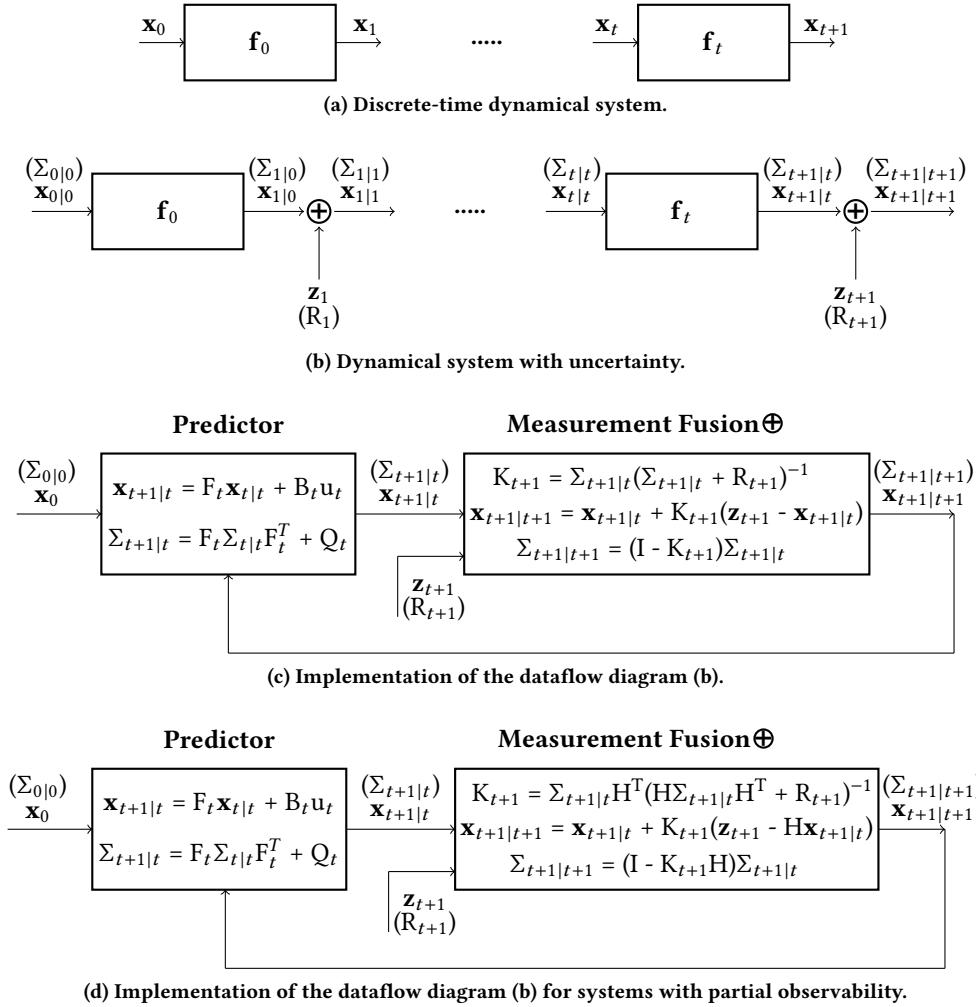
$\mathbf{x}_0$ $\mathbf{f}_0$ $\mathbf{x}_1$ ..... $\mathbf{x}_t$ $\mathbf{f}_t$ $\mathbf{x}_{t+1}$

(a) Discrete-time dynamical system.

$(\Sigma_{0|0})$ $\mathbf{x}_{0|0}$ $\mathbf{f}_0$ $(\Sigma_{1|0})$ $\mathbf{x}_{1|0}$ $\oplus$ $(\Sigma_{1|1})$ $\mathbf{x}_{1|1}$ ..... $(\Sigma_{t|t})$ $\mathbf{x}_{t|t}$ $\mathbf{f}_t$ $(\Sigma_{t+1|t})$ $\mathbf{x}_{t+1|t}$ $\oplus$ $(\Sigma_{t+1|t+1})$ $\mathbf{x}_{t+1|t+1}$

$\mathbf{z}_1$ $(\mathrm{R}_1)$ $\mathbf{z}_{t+1}$ $(\mathrm{R}_{t+1})$

(b) Dynamical system with uncertainty.

Predictor

Measurement Fusion$\oplus$

$(\Sigma_{0|0})$ $\mathbf{x}_0$

$\mathbf{x}_{t+1|t} = \mathrm{F}_t\mathbf{x}_{t|t} + \mathrm{B}_t\mathrm{u}_t$
$\Sigma_{t+1|t} = \mathrm{F}_t\Sigma_{t|t}\mathrm{F}_t^T + \mathrm{Q}_t$

$(\Sigma_{t+1|t})$ $\mathbf{x}_{t+1|t}$

$\mathrm{K}_{t+1} = \Sigma_{t+1|t}(\Sigma_{t+1|t} + \mathrm{R}_{t+1})^{-1}$
$\mathbf{x}_{t+1|t+1} = \mathbf{x}_{t+1|t} + \mathrm{K}_{t+1}(\mathbf{z}_{t+1} - \mathbf{x}_{t+1|t})$
$\Sigma_{t+1|t+1} = (\mathrm{I} - \mathrm{K}_{t+1})\Sigma_{t+1|t}$

$(\Sigma_{t+1|t+1})$ $\mathbf{x}_{t+1|t+1}$

$\mathbf{z}_{t+1}$ $(\mathrm{R}_{t+1})$

(c) Implementation of the dataflow diagram (b).

Predictor

Measurement Fusion$\oplus$

$(\Sigma_{0|0})$ $\mathbf{x}_0$

$\mathbf{x}_{t+1|t} = \mathrm{F}_t\mathbf{x}_{t|t} + \mathrm{B}_t\mathrm{u}_t$
$\Sigma_{t+1|t} = \mathrm{F}_t\Sigma_{t|t}\mathrm{F}_t^T + \mathrm{Q}_t$

$(\Sigma_{t+1|t})$ $\mathbf{x}_{t+1|t}$

$\mathrm{K}_{t+1} = \Sigma_{t+1|t}\mathrm{H}^\mathrm{T}(\mathrm{H}\Sigma_{t+1|t}\mathrm{H}^\mathrm{T} + \mathrm{R}_{t+1})^{-1}$
$\mathbf{x}_{t+1|t+1} = \mathbf{x}_{t+1|t} + \mathrm{K}_{t+1}(\mathbf{z}_{t+1} - \mathrm{H}\mathbf{x}_{t+1|t})$
$\Sigma_{t+1|t+1} = (\mathrm{I} - \mathrm{K}_{t+1}\mathrm{H})\Sigma_{t+1|t}$

$(\Sigma_{t+1|t+1}$ $\mathbf{x}_{t+1|t+1}$

$\mathbf{z}_{t+1}$ $(\mathrm{R}_{t+1})$

(d) Implementation of the dataflow diagram (b) for systems with partial observability.